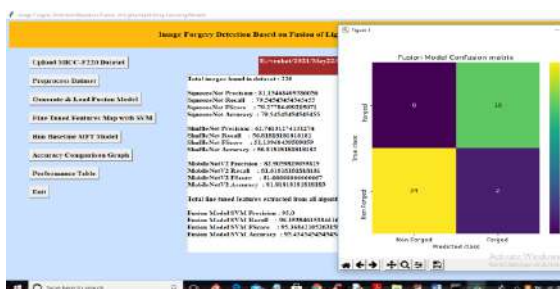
Image Forgery Detection Based on Fusion of Lig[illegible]

Upload MICC-F220 Dataset

Preprocess Dataset

Generate & Load Fusion Model

Fine Tuned Features Map with SVM

Run Baseline SIFT Model

Accuracy Comparison Graph

Performance Table

Exit

Total images found in dataset : 220

SqueezeNet Precision : 81.13468469380056
SqueezeNet Recall : 78.54545454545455
SqueezeNet FScore : 78.57784490388071
SqueezeNet Accuracy : 78.54545454545455

ShuffleNet Precision : 62.78131274138278
ShuffleNet Recall : 56.81818181818181
ShuffleNet FScore : 51.13968430850959
ShuffleNet Accuracy : 56.81818181818181

MobileNetV2 Precision : 82.90598290598819
MobileNetV2 Recall : 81.81818181818181
MobileNetV2 FScore : 81.66666666666667
MobileNetV2 Accuracy : 81.81818181818183

Total fine tuned features extracted from all algorit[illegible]

Fusion Model SVM Precision : 95.0
Fusion Model SVM Recall : 96.1996445598416
Fusion Model SVM FScore : 95.36561385263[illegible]
Fusion Model SVM Accuracy : 95.4545454545454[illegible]

Figure 1

Fusion Model Confusion matrix

True class

Forged

Non Forged

0

24

2

Non Forged

Forged

Predicted class

Activate Windows

Search here to search